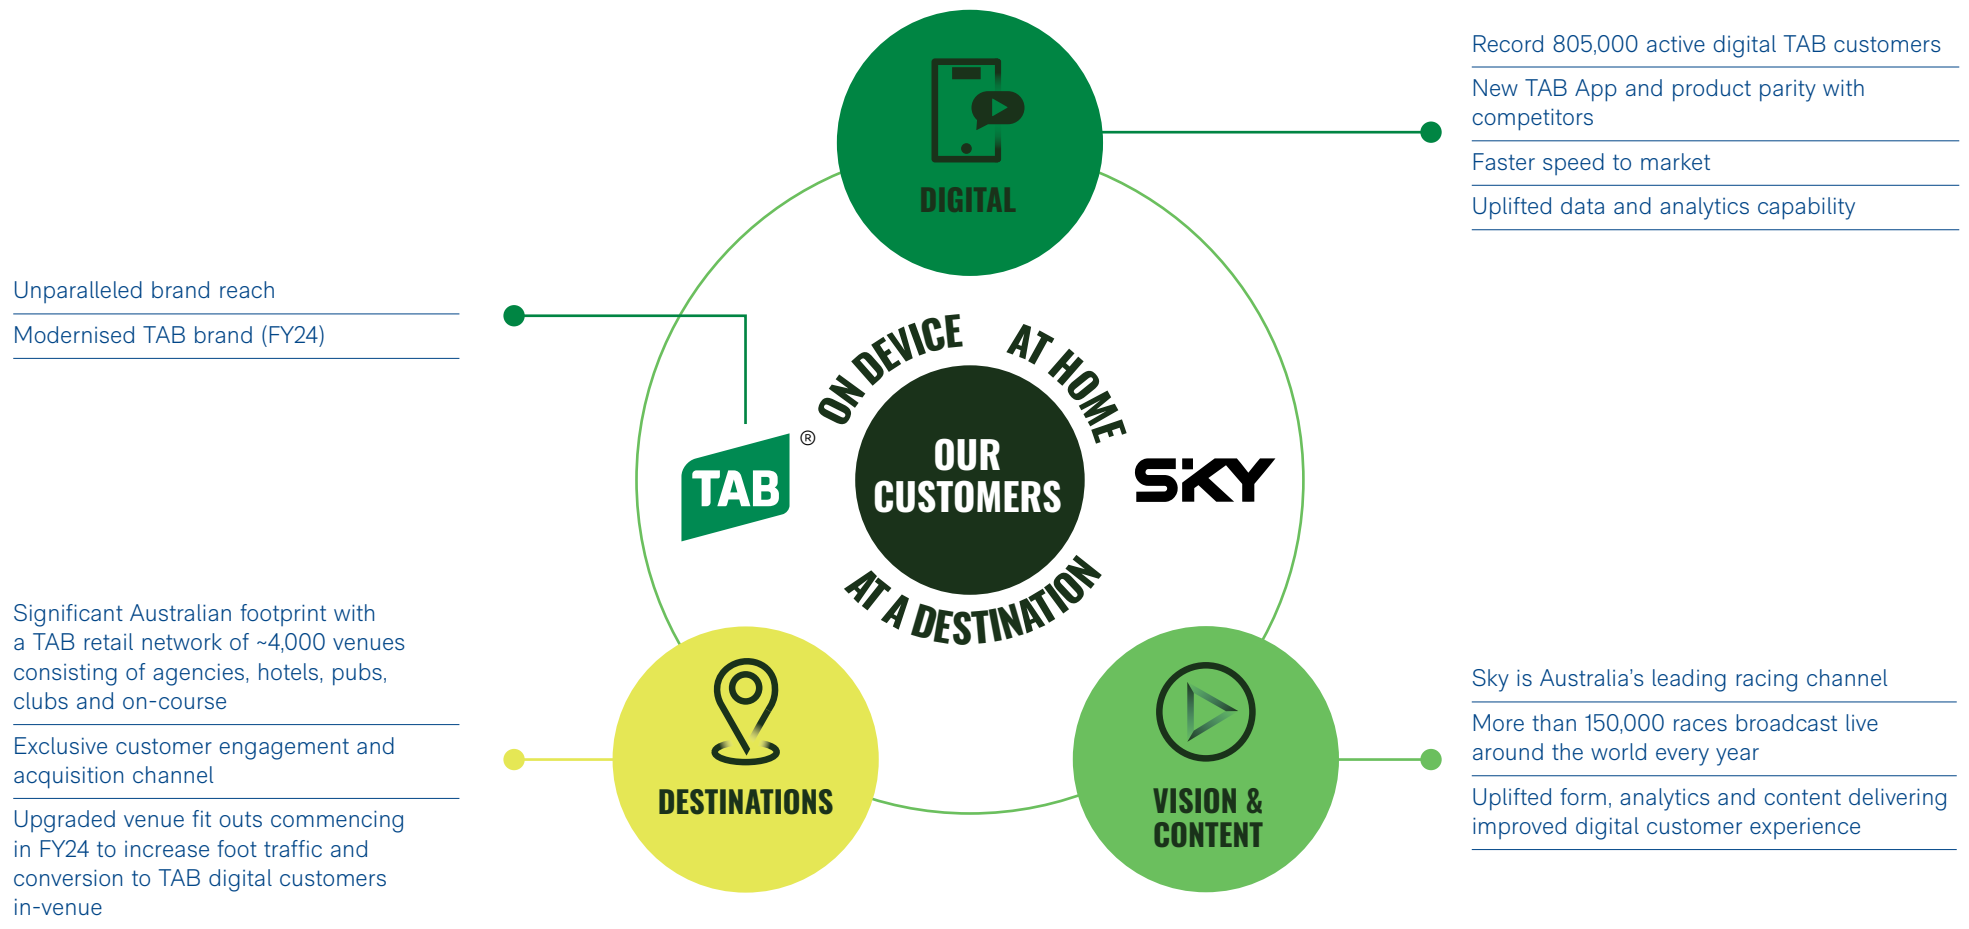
DIGITAL

Record 805,000 active digital TAB customers

New TAB App and product parity with competitors

Faster speed to market

Uplifted data and analytics capability

Unparalleled brand reach

Modernised TAB brand (FY24)

ON DEVICE

AT HOME

TAB®

OUR CUSTOMERS

SKY

AT A DESTINATION

Significant Australian footprint with a TAB retail network of ~4,000 venues consisting of agencies, hotels, pubs, clubs and on-course

Exclusive customer engagement and acquisition channel

Upgraded venue fit outs commencing in FY24 to increase foot traffic and conversion to TAB digital customers in-venue

DESTINATIONS

VISION & CONTENT

Sky is Australia's leading racing channel

More than 150,000 races broadcast live around the world every year

Uplifted form, analytics and content delivering improved digital customer experience